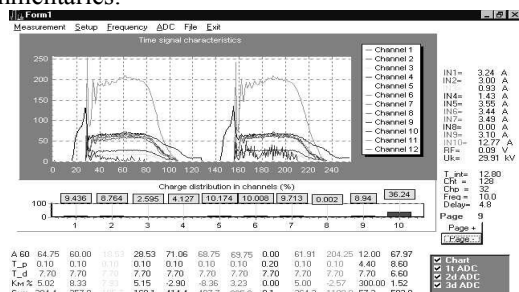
milliamperes.

Form1

Measurement Setup Frequency ADC File Exit

Time signal characteristics

250
200
150
100
50
0

0 20 40 60 80 100 120 140 160 180 200 220 240

Channel 1
Channel 2
Channel 3
Channel 4
Channel 5
Channel 6
Channel 7
Channel 8
Channel 9
Channel 10
Channel 11
Channel 12

IN1= 3.24 A
IN2= 3.00 A
0.93 A
IN4= 1.43 A
IN5= 3.55 A
IN6= 3.44 A
IN7= 3.49 A
IN8= 0.00 A
IN9= 3.10 A
IN10= 12.77 A
RF= 0.09 V
Uk= 29.91 kV

Charge distribution in channels (%)

100
0

9.436 8.764 2.595 4.127 10.174 10.008 9.713 0.002 8.94 36.24

1 2 3 4 5 6 7 8 9 10

T_int= 12.80
Chi = 128
Cho = 32
Freq = 10.0
Delay= 4.8

Page 9

Page +

Page -

| A 60 | 64.75 | 60.00 | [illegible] | 28.53 | 71.06 | 68.75 | 69.75 | 0.00 | 61.91 | 204.25 | 12.00 | 67.97 |
|---|---|---|---|---|---|---|---|---|---|---|---|---|
| T_p | 0.10 | 0.10 | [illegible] | 0.10 | 0.10 | 0.10 | 0.10 | 0.20 | 0.10 | 0.10 | 4.40 | 8.60 |
| T_d | 7.70 | 7.70 | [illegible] | 7.70 | 7.70 | 7.70 | 7.70 | 7.70 | 7.70 | 7.70 | 7.70 | 6.60 |
| Км % | 5.02 | 8.33 | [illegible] | 5.15 | -2.90 | -8.36 | 3.23 | 0.00 | 5.00 | -2.57 | 300.00 | 1.52 |

Chart
1t ADC
2d ADC
3d ADC